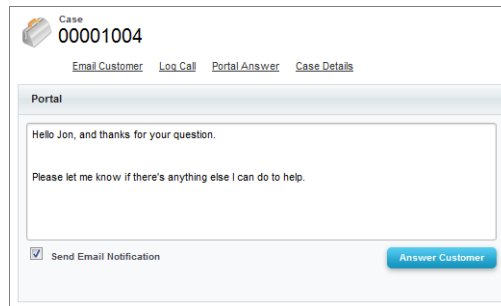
Case
00001004

Email Customer Log Call Portal Answer Case Details

Portal

Hello Jon, and thanks for your question.

Please let me know if there's anything else I can do to help.

Send Email Notification

Answer Customer